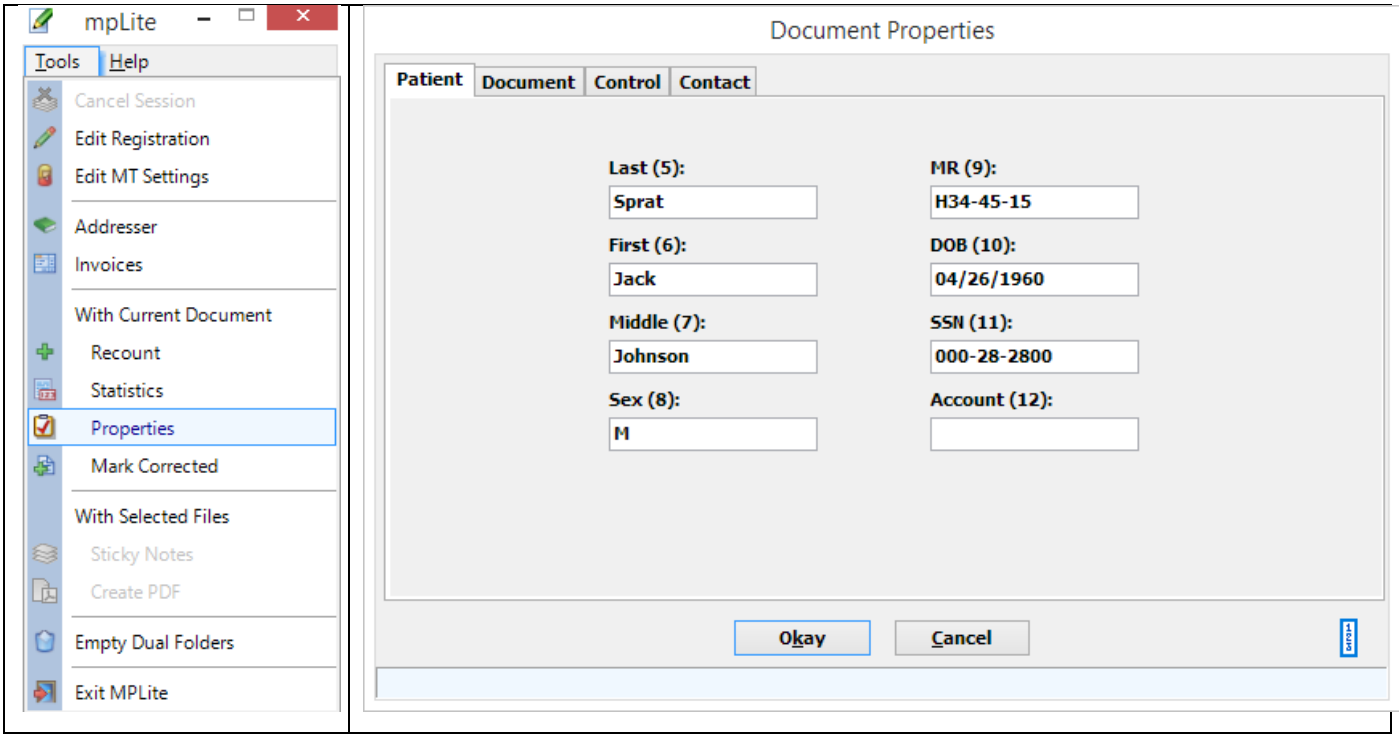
mpLite

Tools Help

Cancel Session
Edit Registration
Edit MT Settings
Addresser
Invoices
With Current Document
Recount
Statistics
Properties
Mark Corrected
With Selected Files
Sticky Notes
Create PDF
Empty Dual Folders
Exit MPLite

Document Properties

Patient | Document | Control | Contact

Last (5):
Sprat
First (6):
Jack
Middle (7):
Johnson
Sex (8):
M

MR (9):
H34-45-15
DOB (10):
04/26/1960
SSN (11):
000-28-2800
Account (12):

Okay
Cancel